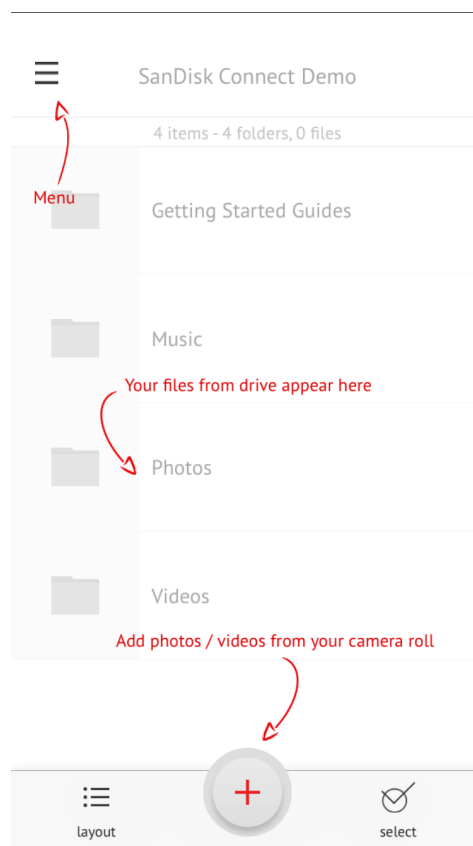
SanDisk Connect Demo

4 items - 4 folders, 0 files

Menu

Getting Started Guides

Music

Your files from drive appear here

Photos

Videos

Add photos / videos from your camera roll

+

layout

select